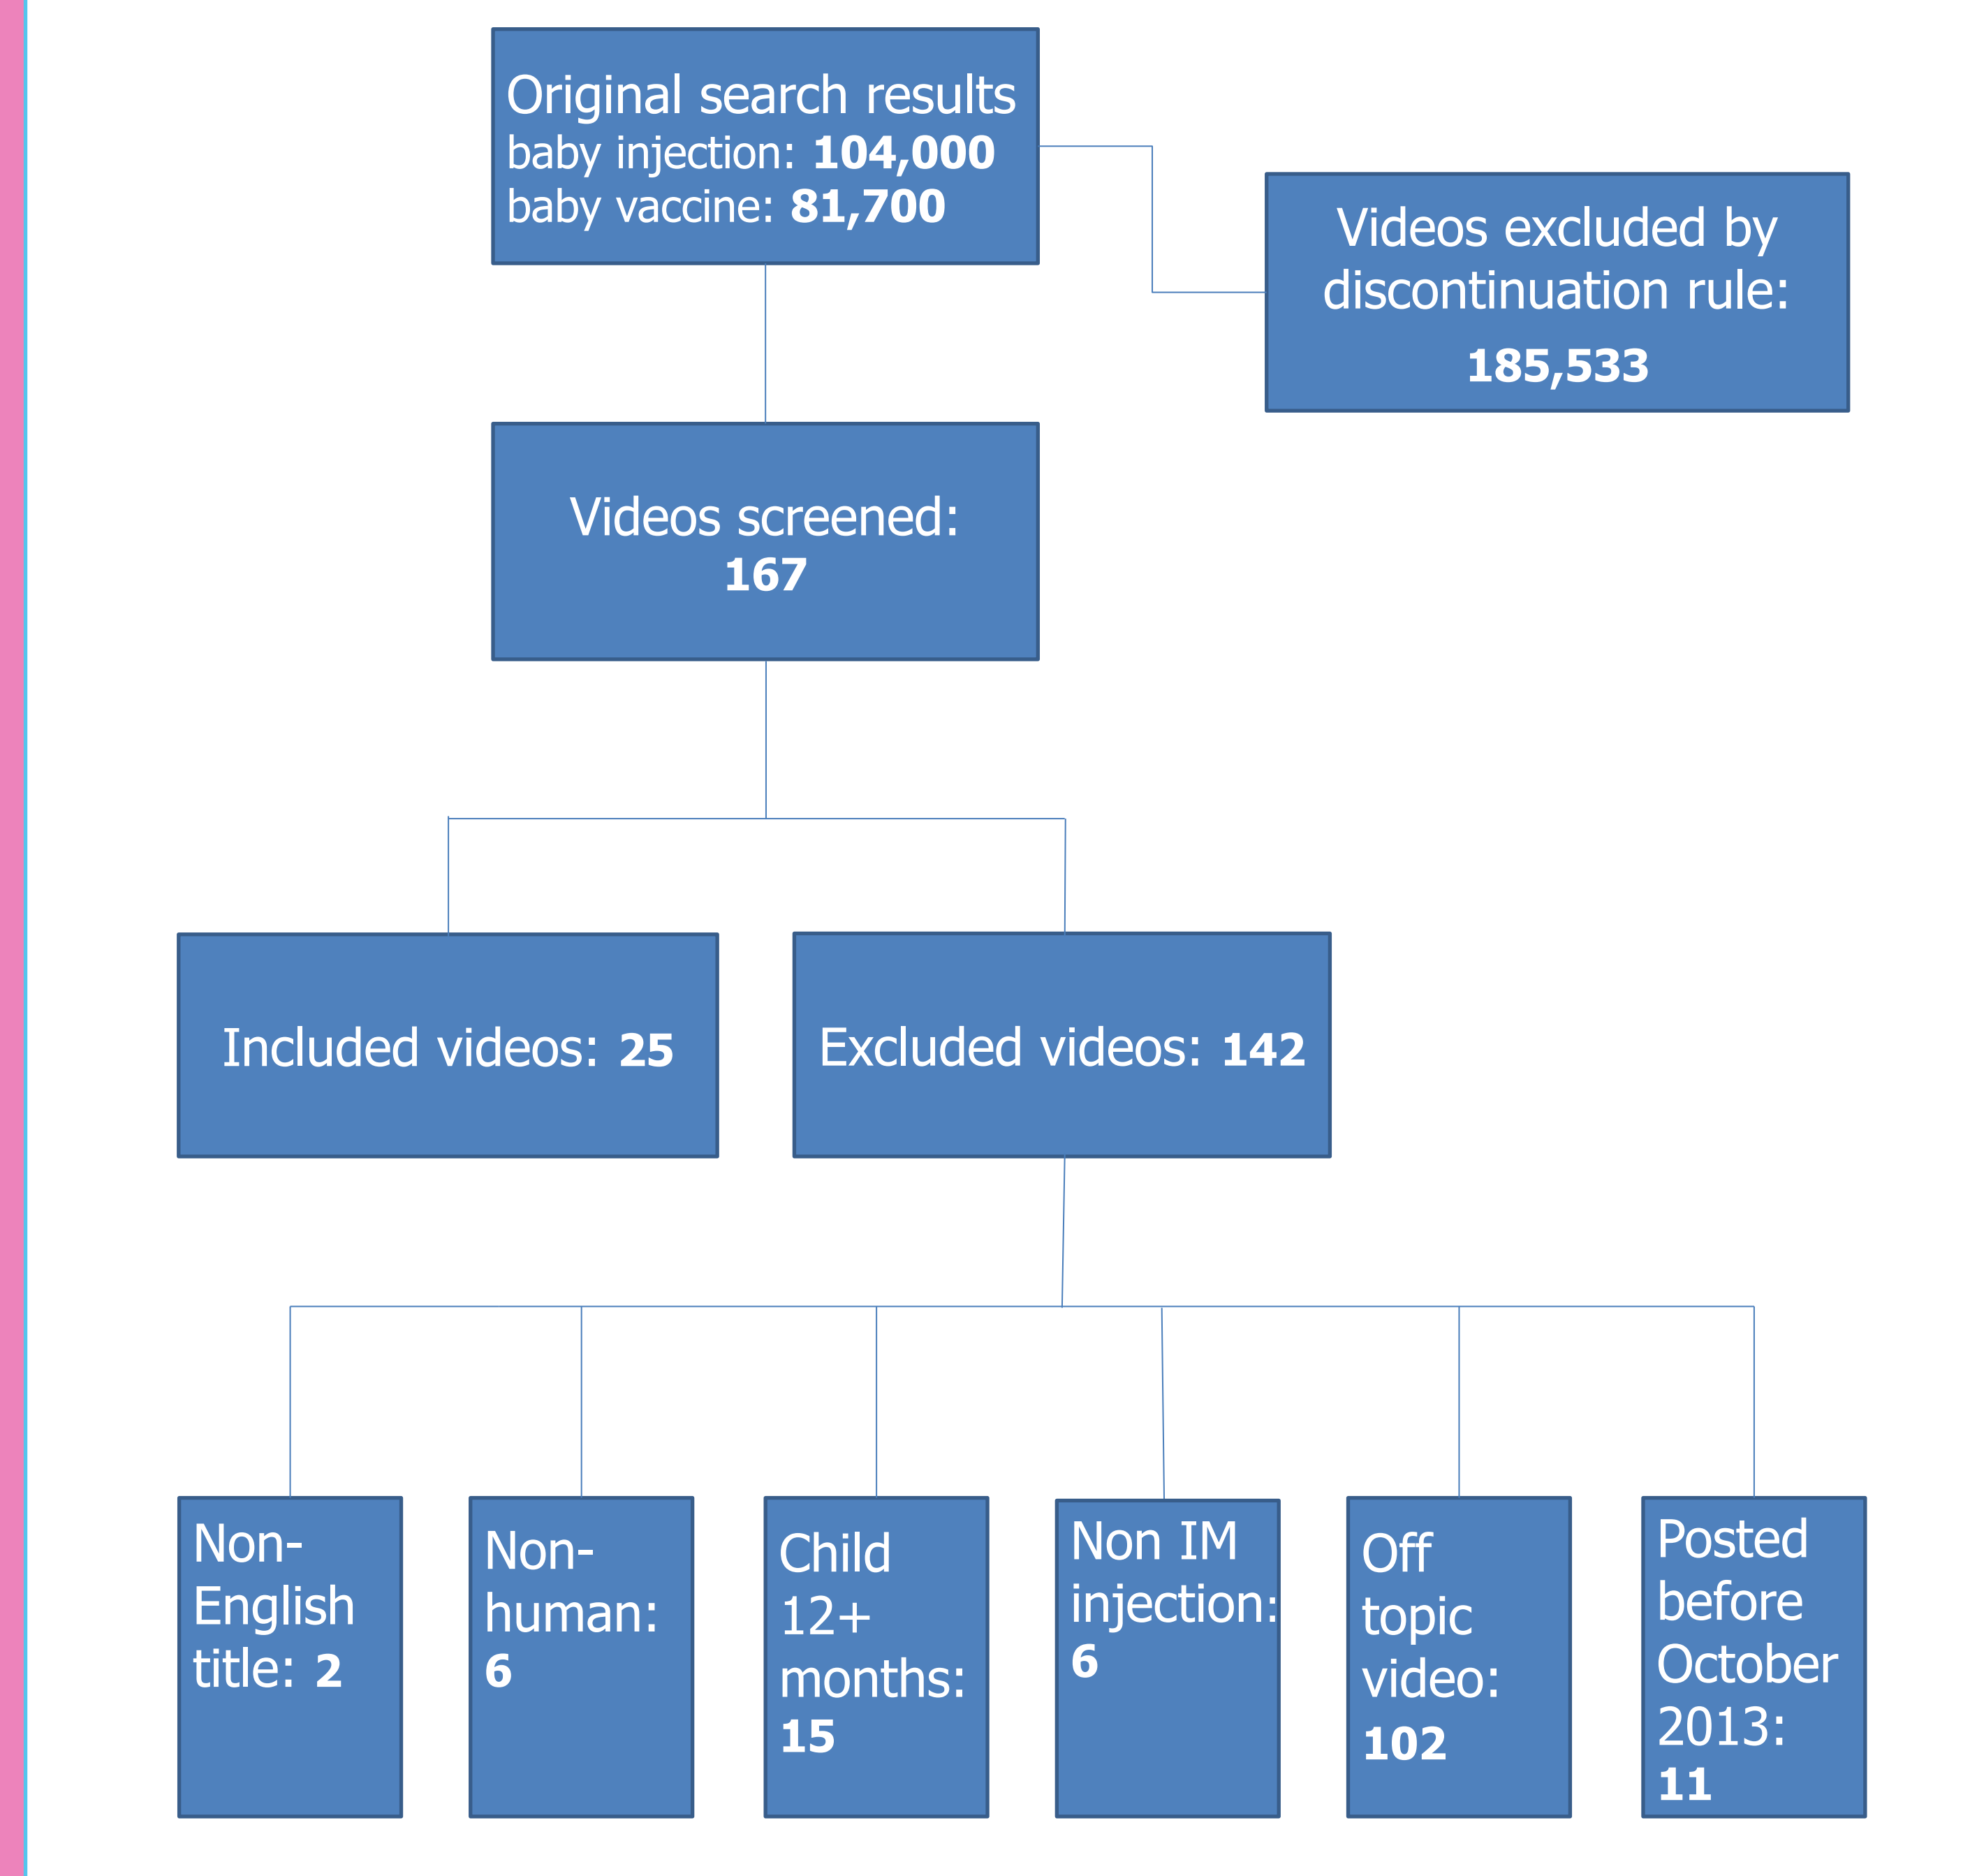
Original search results
baby injection: **104,000**
baby vaccine: **81,700**

Videos excluded by discontinuation rule:
**185,533**

Videos screened:
**167**

Included videos: **25**

Excluded videos: **142**

Non-English title: **2**

Non-human: **6**

Child 12+ months: **15**

Non IM injection: **6**

Off topic video: **102**

Posted before October 2013: **11**